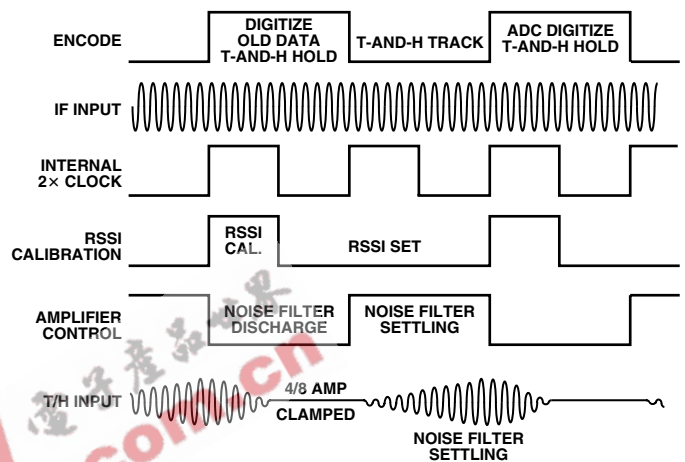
ENCODE
DIGITIZE OLD DATA T-AND-H HOLD
T-AND-H TRACK
ADC DIGITIZE T-AND-H HOLD

IF INPUT

INTERNAL 2× CLOCK

RSSI CALIBRATION
RSSI CAL.
RSSI SET

AMPLIFIER CONTROL
NOISE FILTER DISCHARGE
NOISE FILTER SETTLING

T/H INPUT
4/8 AMP CLAMPED
NOISE FILTER SETTLING